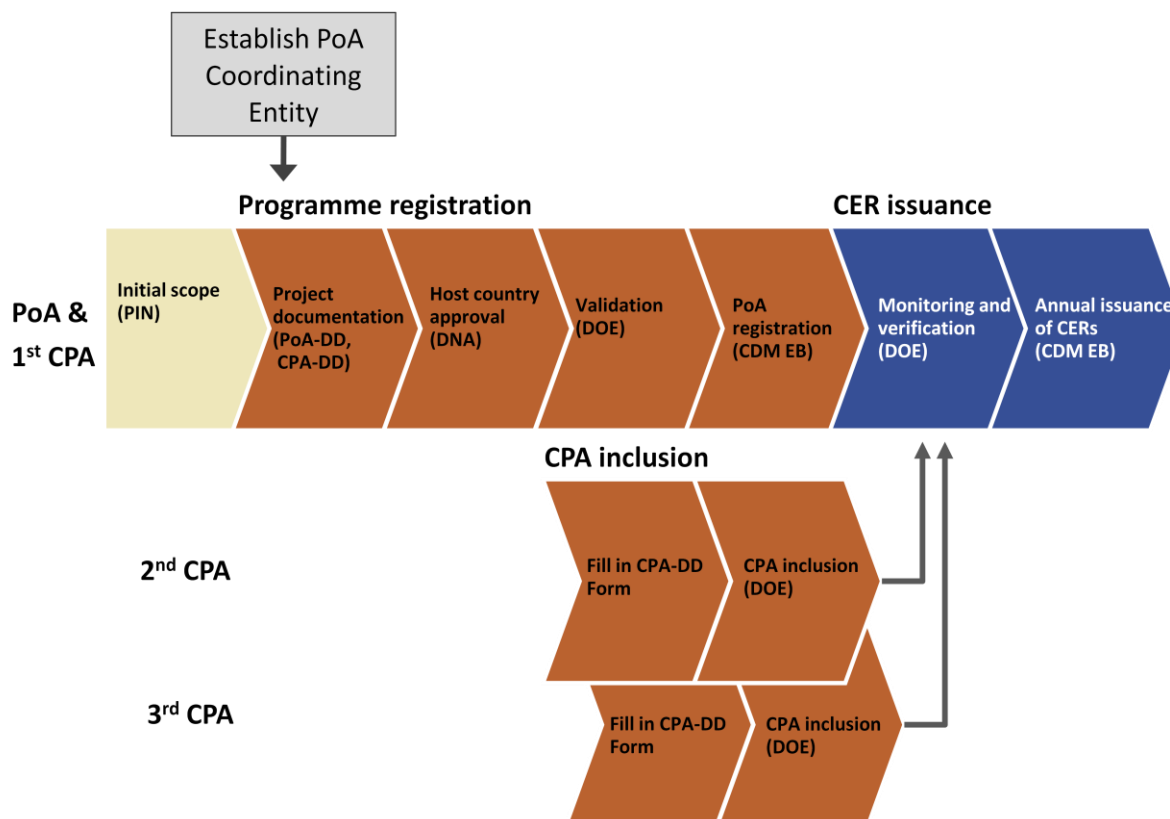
Establish PoA Coordinating Entity

Programme registration

CER issuance

PoA & 1$^{st}$ CPA

Initial scope (PIN)

Project documentation (PoA-DD, CPA-DD)

Host country approval (DNA)

Validation (DOE)

PoA registration (CDM EB)

Monitoring and verification (DOE)

Annual issuance of CERs (CDM EB)

CPA inclusion

2$^{nd}$ CPA

Fill in CPA-DD Form

CPA inclusion (DOE)

3$^{rd}$ CPA

Fill in CPA-DD Form

CPA inclusion (DOE)